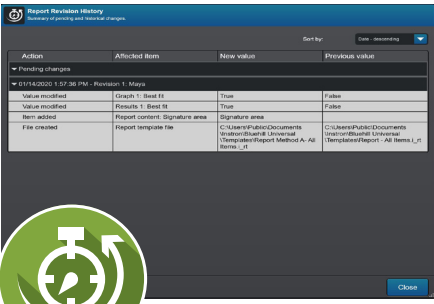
Report Revision History
Summary of pending and historical changes

Sort by: Date - descending

| Action | Affected item | New value | Previous value |
|---|---|---|---|
| ▾ Pending changes | | | |
| ▾ 01/14/2020 1:57:36 PM - Revision 1: Maya | | | |
| Value modified | Graph 1: Best fit | True | False |
| Value modified | Results 1: Best fit | True | False |
| Item added | Report content: Signature area | Signature area | |
| File created | Report template file | C:\Users\Public\Documents \Instron\Bluehill Universal \Templates\Report Method A- All Items.i_rt | C:\Users\Public\Documents \Instron\Bluehill Universal \Templates\Report - All Items.i_rt |

Close